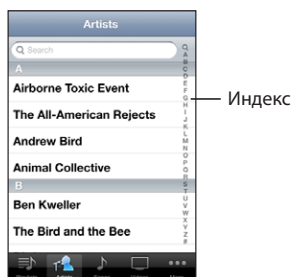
Artists

Search

A

Airborne Toxic Event

The All-American Rejects

Andrew Bird

Animal Collective

B

Ben Kweller

The Bird and the Bee

Q A B C D E F G H I J K L M N O P Q R S T U V W X Y Z #

Индекс

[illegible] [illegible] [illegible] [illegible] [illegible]